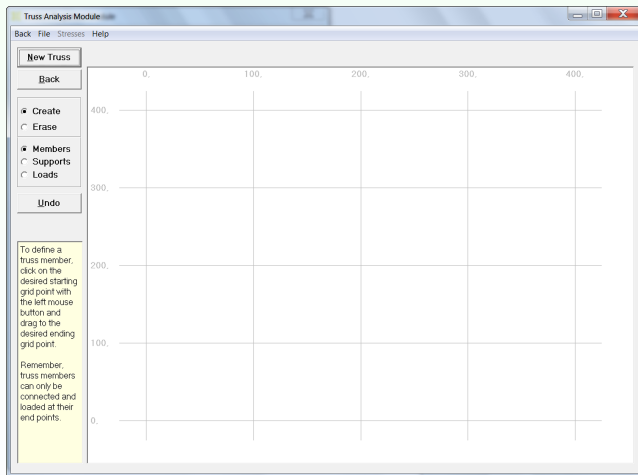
Truss Analysis Module

Back File Stresses Help

New Truss

Back

Create
Erase

Members
Supports
Loads

Undo

To define a truss member, click on the desired starting grid point with the left mouse button and drag to the desired ending grid point.

Remember, truss members can only be connected and loaded at their end points.

0. 100. 200. 300. 400.

400.

300.

200.

100.

0.